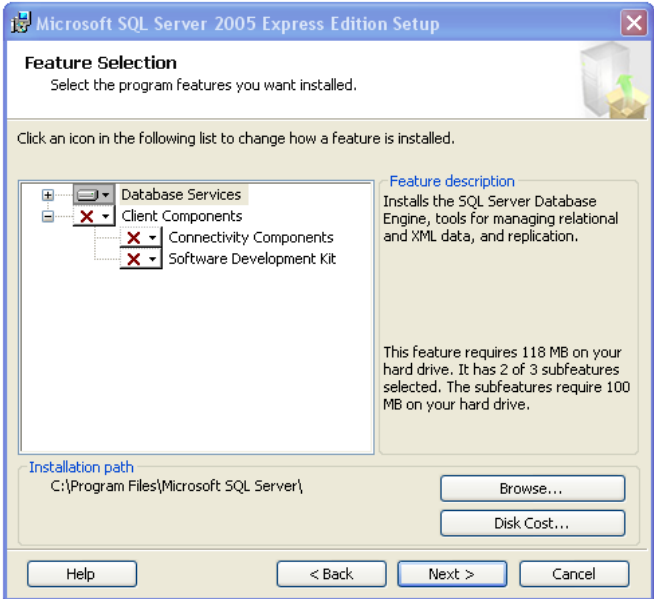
Microsoft SQL Server 2005 Express Edition Setup

Feature Selection
Select the program features you want installed.

Click an icon in the following list to change how a feature is installed.

Database Services
Client Components
Connectivity Components
Software Development Kit

Feature description
Installs the SQL Server Database Engine, tools for managing relational and XML data, and replication.

This feature requires 118 MB on your hard drive. It has 2 of 3 subfeatures selected. The subfeatures require 100 MB on your hard drive.

Installation path
C:\Program Files\Microsoft SQL Server\

Browse...
Disk Cost...

Help
< Back
Next >
Cancel